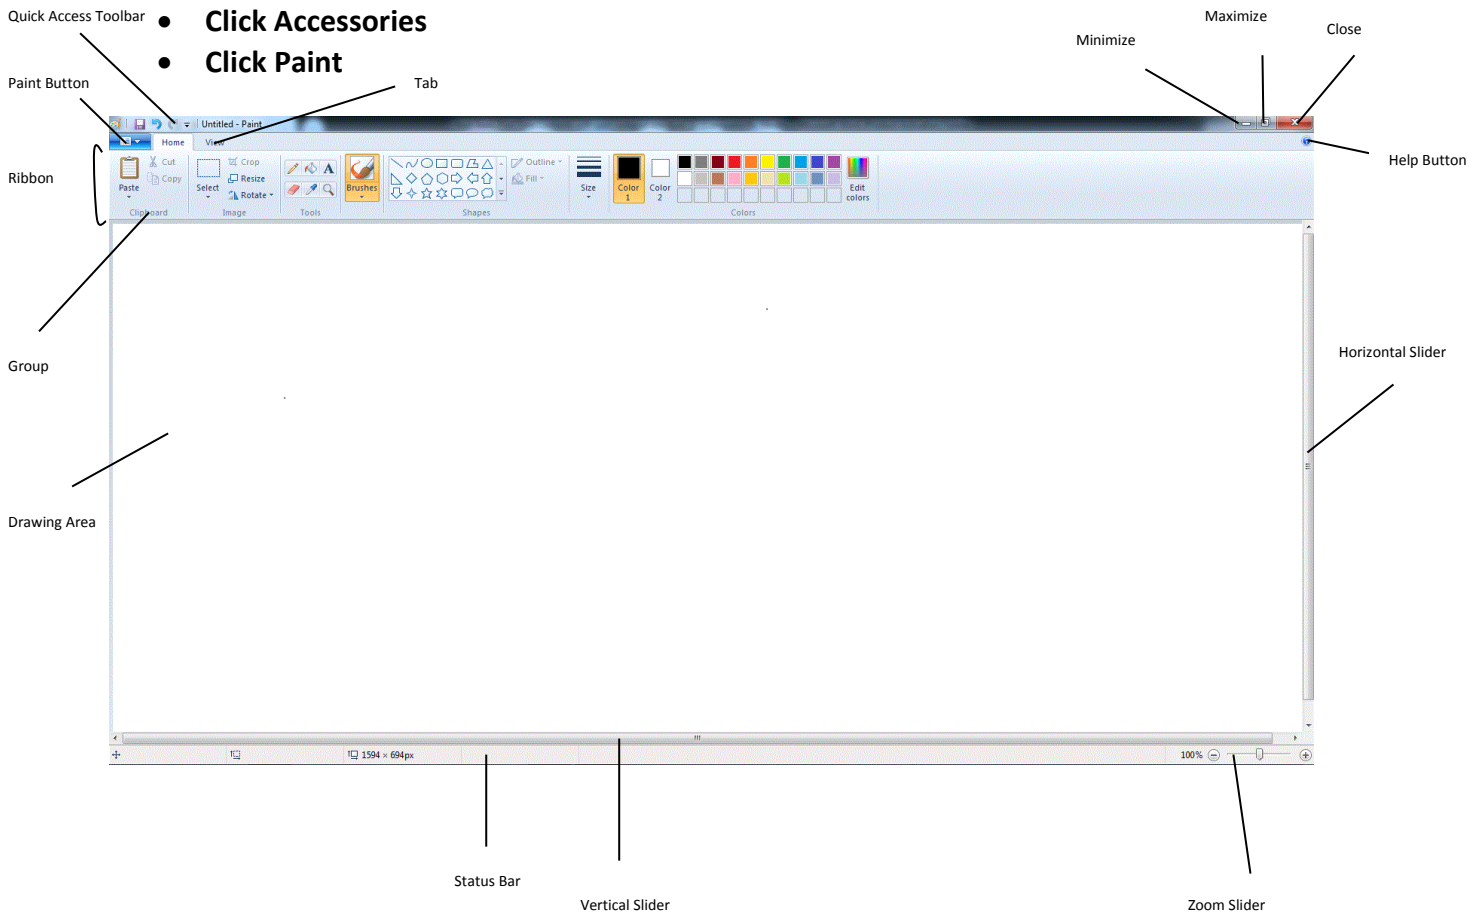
Quick Access Toolbar

- Click Accessories
- Click Paint

Maximize

Close

Minimize

Paint Button

Tab

Untitled - Paint

Home View

Paste

Cut

Copy

Clipboard

Select

Crop

Resize

Rotate

Image

Tools

Brushes

Shapes

Outline

Fill

Size

Color 1

Color 2

Edit colors

Colors

Help Button

Ribbon

Group

Horizontal Slider

Drawing Area

1594 × 694px

100%

Status Bar

Vertical Slider

Zoom Slider